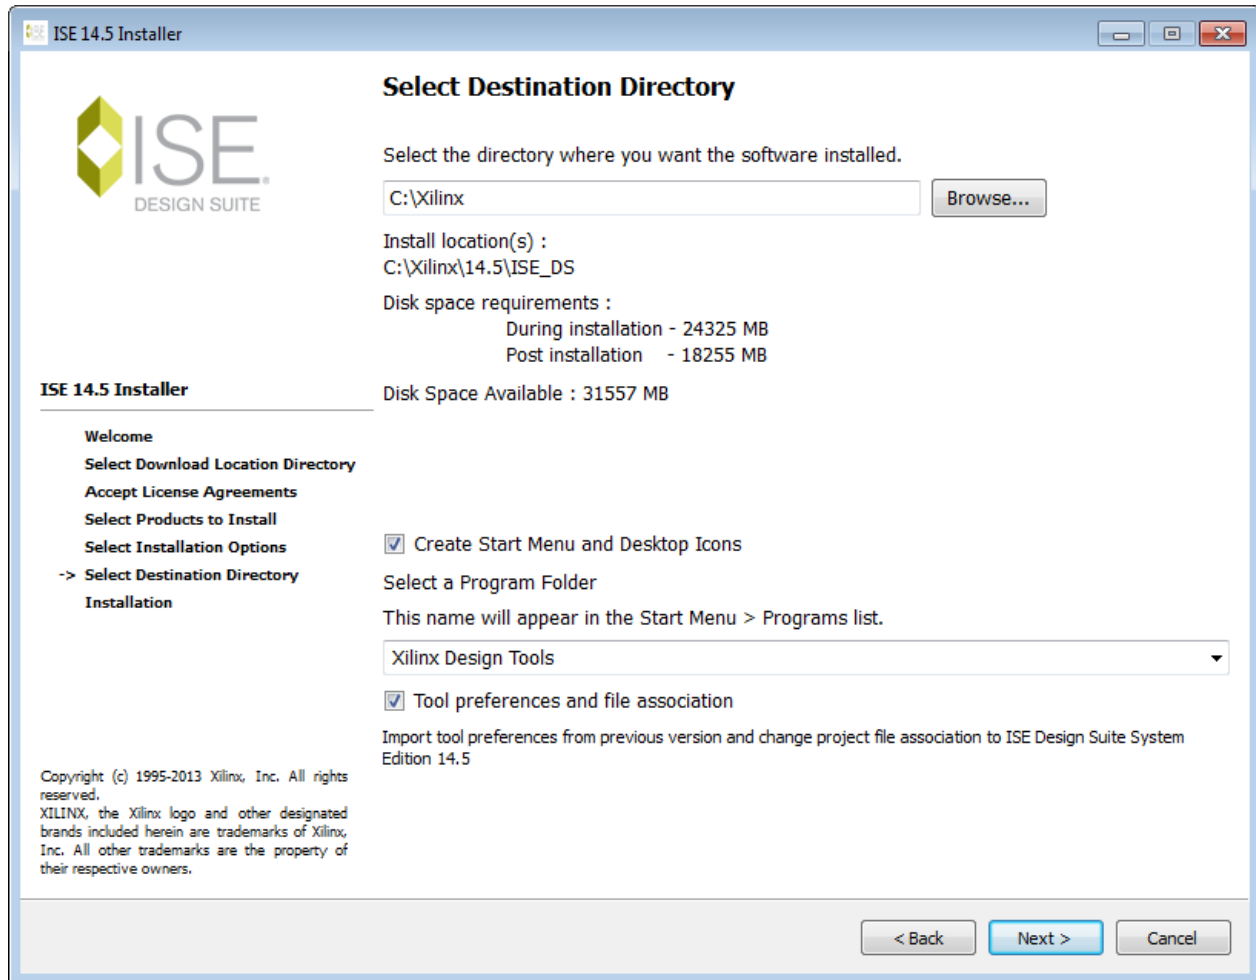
ISE 14.5 Installer

ISE
DESIGN SUITE

ISE 14.5 Installer

Welcome
Select Download Location Directory
Accept License Agreements
Select Products to Install
Select Installation Options
-> Select Destination Directory
Installation

Copyright (c) 1995-2013 Xilinx, Inc. All rights reserved.
XILINX, the Xilinx logo and other designated brands included herein are trademarks of Xilinx, Inc. All other trademarks are the property of their respective owners.

Select Destination Directory

Select the directory where you want the software installed.

C:\Xilinx

Browse...

Install location(s) :
C:\Xilinx\14.5\ISE_DS

Disk space requirements :
During installation - 24325 MB
Post installation - 18255 MB

Disk Space Available : 31557 MB

Create Start Menu and Desktop Icons

Select a Program Folder

This name will appear in the Start Menu > Programs list.

Xilinx Design Tools

Tool preferences and file association

Import tool preferences from previous version and change project file association to ISE Design Suite System Edition 14.5

< Back

Next >

Cancel